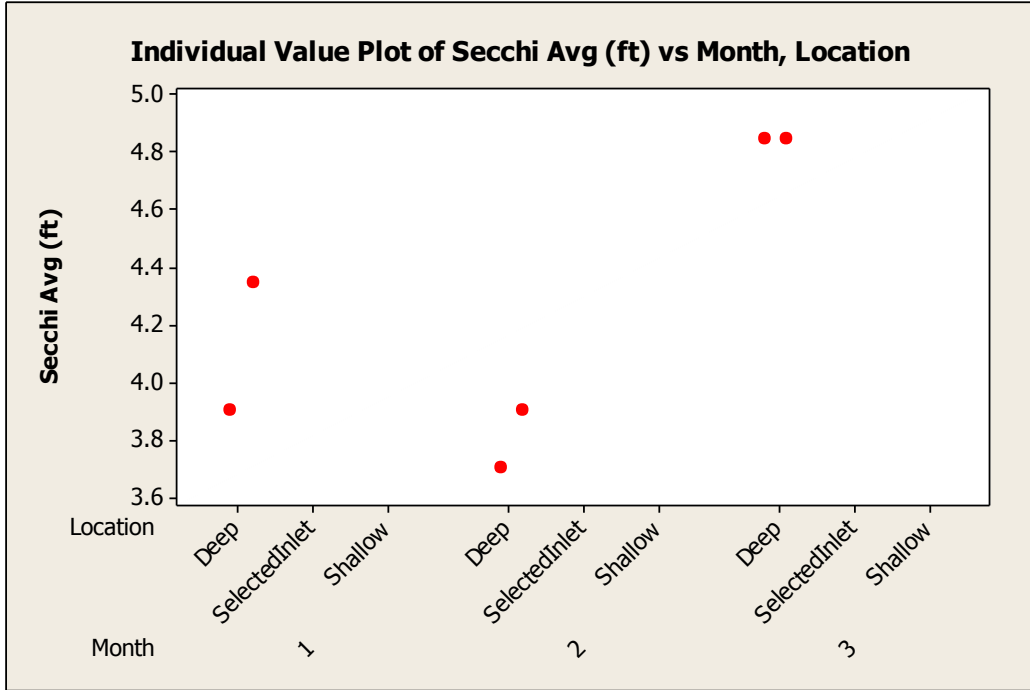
Individual Value Plot of Secchi Avg (ft) vs Month, Location

Secchi Avg (ft)

5.0
4.8
4.6
4.4
4.2
4.0
3.8
3.6

Location
Deep
SelectedInlet
Shallow
Deep
SelectedInlet
Shallow
Deep
SelectedInlet
Shallow

Month
1
2
3